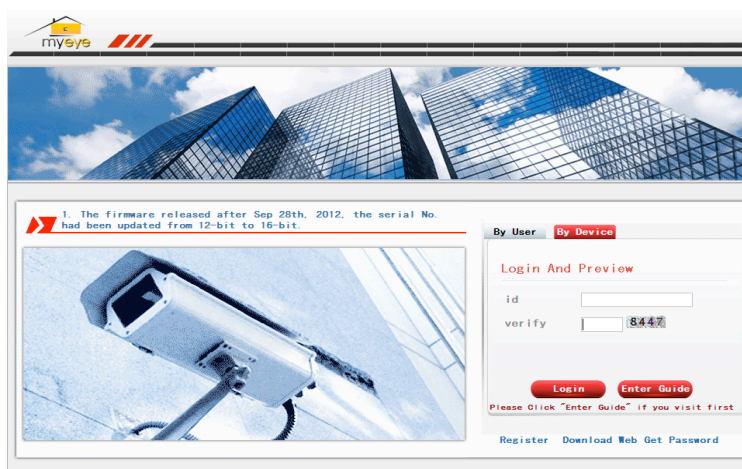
myeye

1. The firmware released after Sep 28th, 2012, the serial No. had been updated from 12-bit to 16-bit.

By User
By Device

Login And Preview

id

verify

8447

Login
Enter Guide

Please Click "Enter Guide" if you visit first

Register
Download Web
Get Password